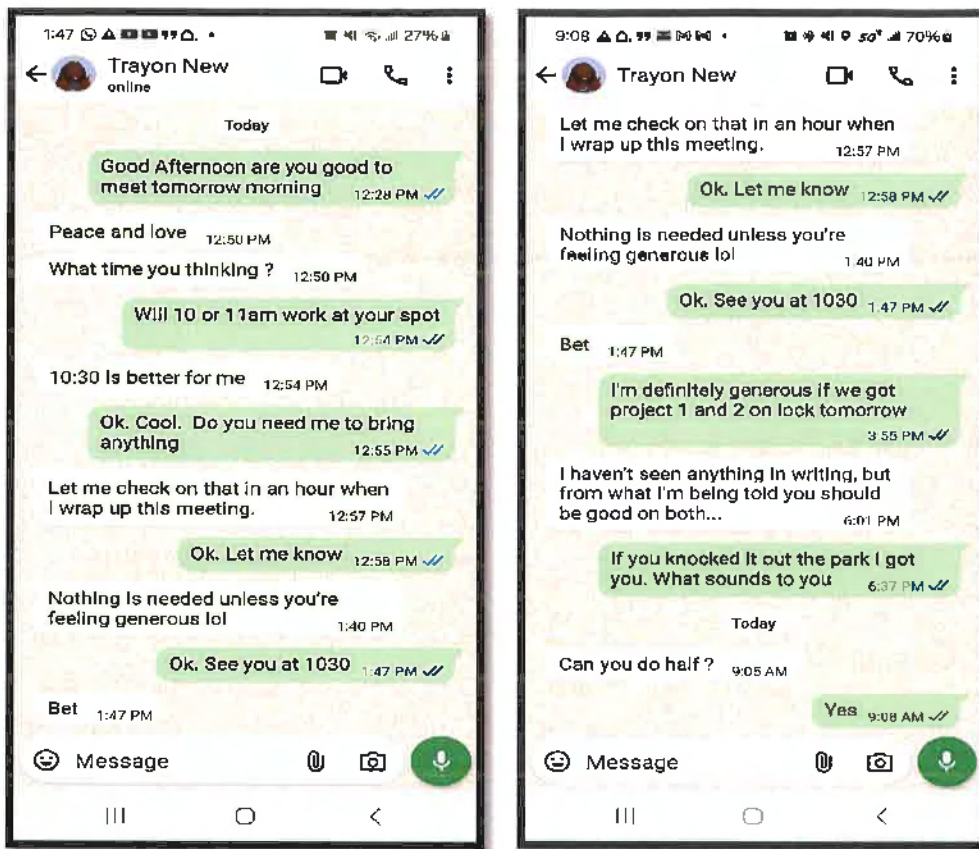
1:47 27%

Trayon New
online

Today

Good Afternoon are you good to meet tomorrow morning 12:28 PM

Peace and love 12:50 PM

What time you thinking ? 12:50 PM

Will 10 or 11am work at your spot 12:54 PM

10:30 is better for me 12:54 PM

Ok. Cool. Do you need me to bring anything 12:55 PM

Let me check on that in an hour when I wrap up this meeting. 12:57 PM

Ok. Let me know 12:58 PM

Nothing is needed unless you're feeling generous lol 1:40 PM

Ok. See you at 1030 1:47 PM

Bet 1:47 PM

Message

9:08 70%

Trayon New

Let me check on that in an hour when I wrap up this meeting. 12:57 PM

Ok. Let me know 12:58 PM

Nothing is needed unless you're feeling generous lol 1:40 PM

Ok. See you at 1030 1:47 PM

Bet 1:47 PM

I'm definitely generous if we got project 1 and 2 on lock tomorrow 3:55 PM

I haven't seen anything in writing, but from what I'm being told you should be good on both... 6:01 PM

If you knocked it out the park I got you. What sounds to you 6:37 PM

Today

Can you do half ? 9:05 AM

Yes 9:08 AM

Message